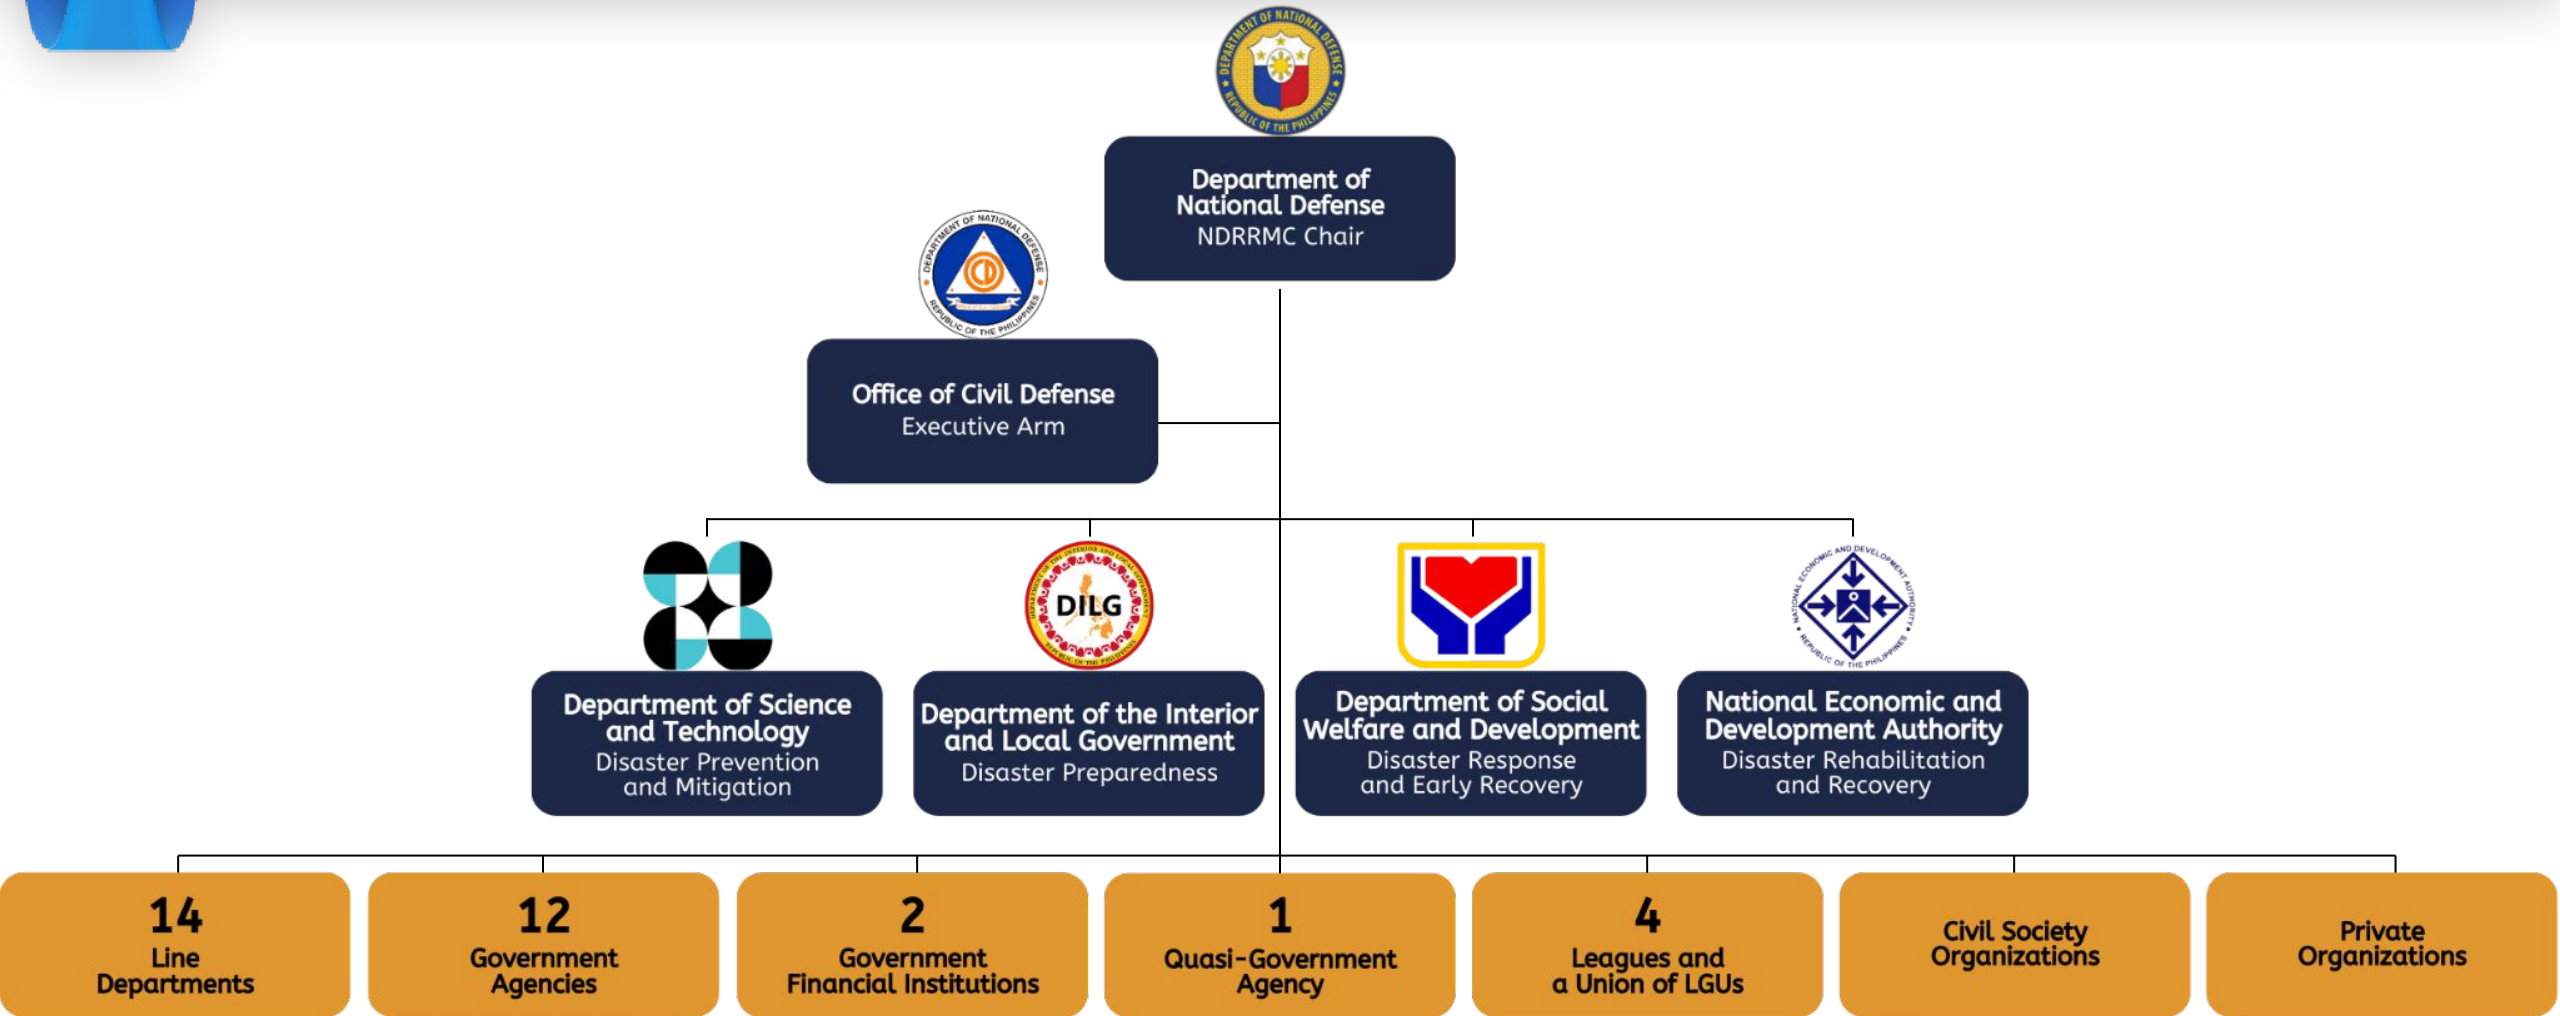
DEPARTMENT OF NATIONAL DEFENSE
REPUBLIC OF THE PHILIPPINES

Department of National Defense
NDRRMC Chair

DEPARTMENT OF NATIONAL DEFENSE
REPUBLIC OF THE PHILIPPINES

Office of Civil Defense
Executive Arm

Department of Science and Technology
Disaster Prevention and Mitigation

DILG

Department of the Interior and Local Government
Disaster Preparedness

Department of Social Welfare and Development
Disaster Response and Early Recovery

NATIONAL ECONOMIC AND DEVELOPMENT AUTHORITY
REPUBLIC OF THE PHILIPPINES

National Economic and Development Authority
Disaster Rehabilitation and Recovery

14
Line Departments

12
Government Agencies

2
Government Financial Institutions

1
Quasi-Government Agency

4
Leagues and a Union of LGUs

Civil Society Organizations

Private Organizations